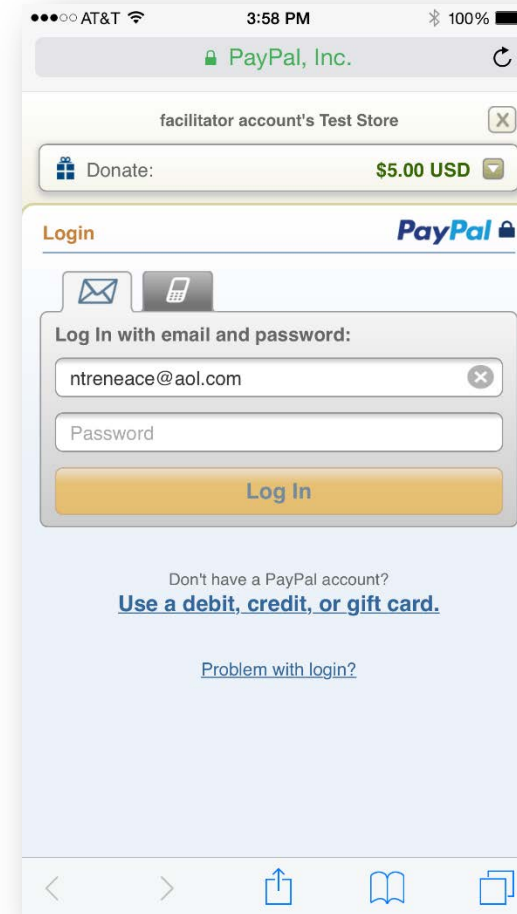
●●●○○ AT&T 3:58 PM 100%

PayPal, Inc.

facilitator account's Test Store

X

Donate: $5.00 USD

Login

PayPal

Log In with email and password:

ntreneace@aol.com

Password

Log In

Don't have a PayPal account?

Use a debit, credit, or gift card.

Problem with login?